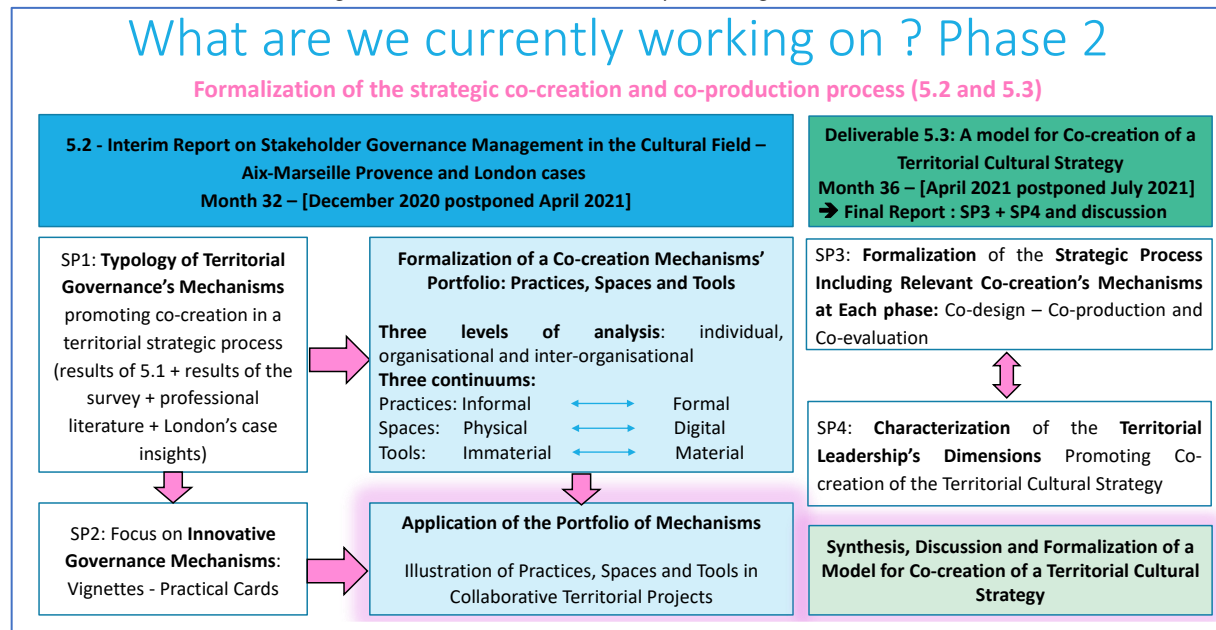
What are we currently working on ? Phase 2

Formalization of the strategic co-creation and co-production process (5.2 and 5.3)

5.2 - Interim Report on Stakeholder Governance Management in the Cultural Field – Aix-Marseille Provence and London cases
Month 32 – [December 2020 postponed April 2021]

Deliverable 5.3: A model for Co-creation of a Territorial Cultural Strategy
Month 36 – [April 2021 postponed July 2021]
➔ Final Report : SP3 + SP4 and discussion

SP1: Typology of Territorial Governance's Mechanisms promoting co-creation in a territorial strategic process (results of 5.1 + results of the survey + professional literature + London's case insights)

Formalization of a Co-creation Mechanisms' Portfolio: Practices, Spaces and Tools

Three levels of analysis: individual, organisational and inter-organisational
Three continuums:
Practices: Informal ⟷ Formal
Spaces: Physical ⟷ Digital
Tools: Immaterial ⟷ Material

SP3: Formalization of the Strategic Process Including Relevant Co-creation's Mechanisms at Each phase: Co-design – Co-production and Co-evaluation

SP4: Characterization of the Territorial Leadership's Dimensions Promoting Co-creation of the Territorial Cultural Strategy

SP2: Focus on Innovative Governance Mechanisms: Vignettes - Practical Cards

Application of the Portfolio of Mechanisms

Illustration of Practices, Spaces and Tools in Collaborative Territorial Projects

Synthesis, Discussion and Formalization of a Model for Co-creation of a Territorial Cultural Strategy